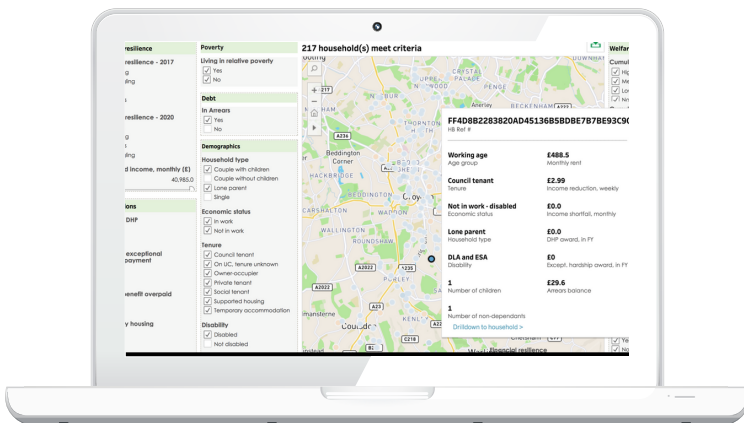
resilience
resilience - 2017
g
g
s
resilience - 2020
g
s
ying
d income, monthly (£)
40,985.0
ions
DHP
exceptional payment
enefit overpaid
y housing

Poverty
Living in relative poverty
Yes
No
Debt
In Arrears
Yes
No
Demographics
Household type
Couple with children
Couple without children
Lone parent
Single
Economic status
In work
Not in work
Tenure
Council tenant
On UC, tenure unknown
Owner-occupier
Private tenant
Social tenant
Supported housing
Temporary accommodation
Disability
Disabled
Not disabled

217 household(s) meet criteria

CRYSTAL PALACE
UPPER NORWOOD
Anerley
BECKENHAM
A217
THORNTON HEATH
A236
Beddington Corner
HACKBRIDGE
BEDDINGTON
Croydon
CARSHALTON
WADDON
WALLINGTON
ROUNDSHAW
A2022
A235
A2022
PURLEY
A23
Coulsdon
C218

FF4D8B2283820AD45136B5BDBE7B7BE93C9
HB Ref #

Working age
Age group
£488.5
Monthly rent
Council tenant
Tenure
£2.99
Income reduction, weekly
Not in work - disabled
Economic status
£0.0
Income shortfall, monthly
Lone parent
Household type
£0.0
DHP award, in FY
DLA and ESA
Disability
£0
Except. hardship award, in FY
1
Number of children
£29.6
Arrears balance
1
Number of non-dependants
Drilldown to household >

Welfar
Cumul
Hig
Me
Lo
No
Financial resilience
No